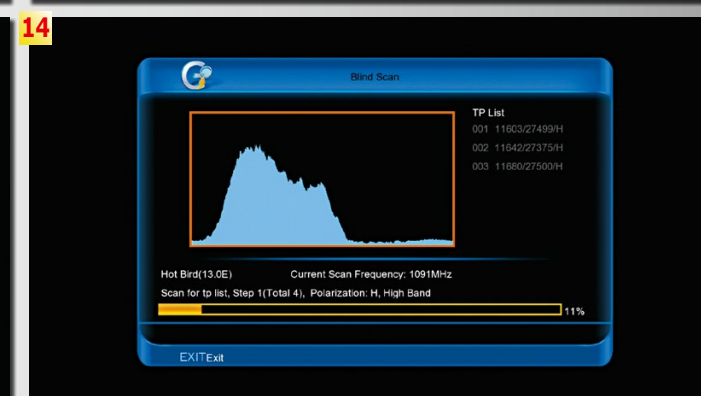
14

Blind Scan

TP List
001 11603/27499/H
002 11642/27375/H
003 11680/27500/H

Hot Bird(13.0E) Current Scan Frequency: 1091MHz
Scan for tp list, Step 1(Total 4), Polarization: H, High Band
11%

EXIT Exit